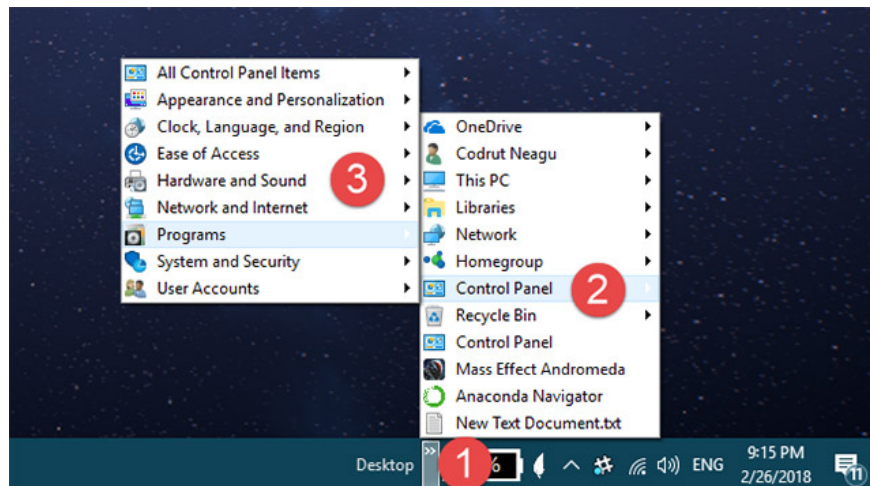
All Control Panel Items
Appearance and Personalization
Clock, Language, and Region
Ease of Access
Hardware and Sound
Network and Internet
Programs
System and Security
User Accounts

3

OneDrive
Codrut Neagu
This PC
Libraries
Network
Homegroup
Control Panel
Recycle Bin
Control Panel
Mass Effect Andromeda
Anaconda Navigator
New Text Document.txt

2

Desktop
»
1
%
ENG
9:15 PM
2/26/2018
11